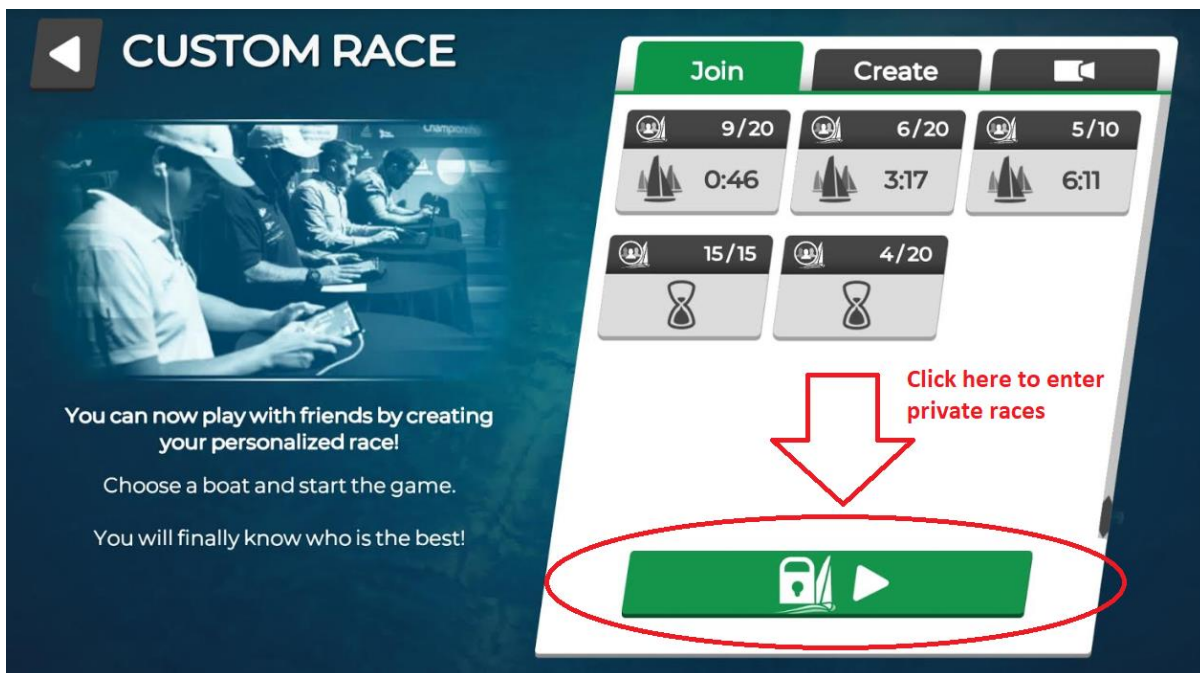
CUSTOM RACE

Championship

You can now play with friends by creating your personalized race!

Choose a boat and start the game.

You will finally know who is the best!

Join

Create

9/20
0:46

6/20
3:17

5/10
6:11

15/15

4/20

Click here to enter private races